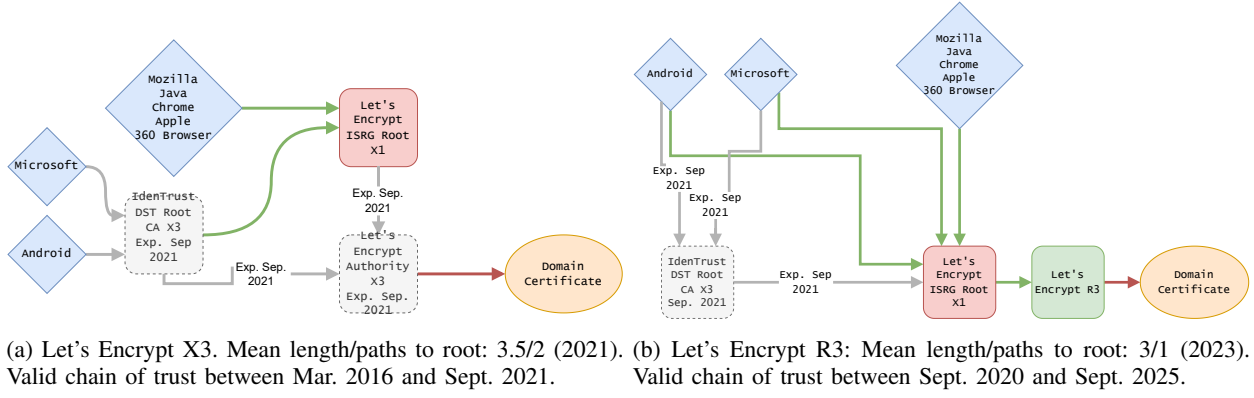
Mozilla
Java
Chrome
Apple
360 Browser

Let's Encrypt ISRG Root X1

Microsoft

IdenTrust DST Root CA X3 Exp. Sep 2021

Exp. Sep. 2021

Android

Let's Encrypt Authority X3 Exp. Sep. 2021

Exp. Sep. 2021

Domain Certificate

(a) Let's Encrypt X3. Mean length/paths to root: 3.5/2 (2021). Valid chain of trust between Mar. 2016 and Sept. 2021.

Android

Microsoft

Mozilla
Java
Chrome
Apple
360 Browser

Exp. Sep 2021

Exp. Sep 2021

IdenTrust DST Root CA X3 Sep. 2021

Exp. Sep 2021

Let's Encrypt ISRG Root X1

Let's Encrypt R3

Domain Certificate

(b) Let's Encrypt R3: Mean length/paths to root: 3/1 (2023). Valid chain of trust between Sept. 2020 and Sept. 2025.